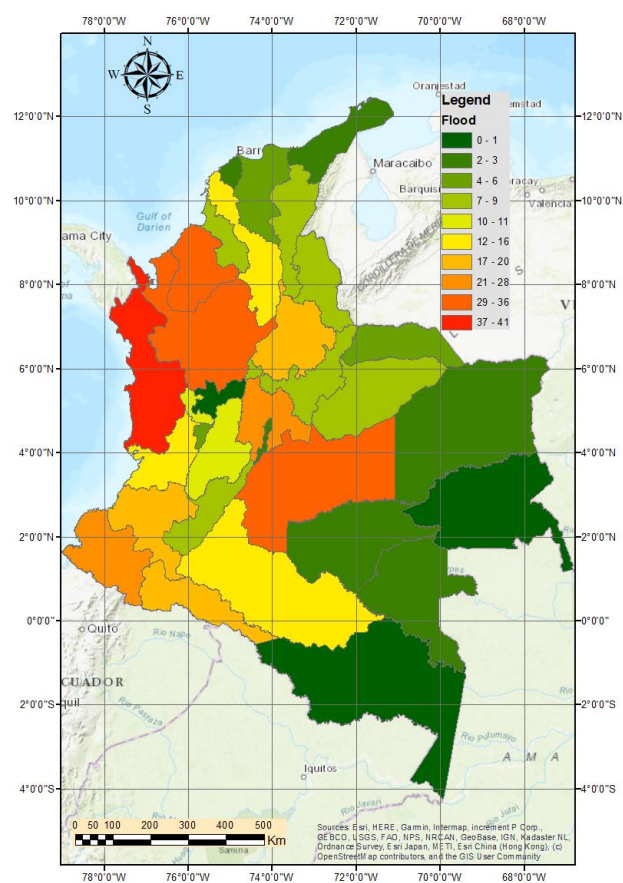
78°0'0"W 76°0'0"W 74°0'0"W 72°0'0"W 70°0'0"W 68°0'0"W

N
W E
S

12°0'0"N
10°0'0"N
8°0'0"N
6°0'0"N
4°0'0"N
2°0'0"N
0°0'0"
2°0'0"S
4°0'0"S

Oranjestad
Willemstad
Barranquilla
Maracaibo
Barquisimeto
Maracay
Valencia
Gulf of Darien
Panama City
CORDILLERA DE MERIDA
Quito
Rio Napo
ECUADOR
Guayaquil
Rio Pastaza
Iquitos
Rio Putumayo
Rio Javari
Rio Jutai
AMAZONAS

Legend
Flood
0 - 1
2 - 3
4 - 6
7 - 9
10 - 11
12 - 16
17 - 20
21 - 28
29 - 36
37 - 41

0 50 100 200 300 400 500
Km

Sources: Esri, HERE, Garmin, Intermap, increment P Corp., GEBCO, USGS, FAO, NPS, NRCAN, GeoBase, IGN, Kadaster NL, Ordnance Survey, Esri Japan, METI, Esri China (Hong Kong), (c) OpenStreetMap contributors, and the GIS User Community

78°0'0"W 76°0'0"W 74°0'0"W 72°0'0"W 70°0'0"W 68°0'0"W